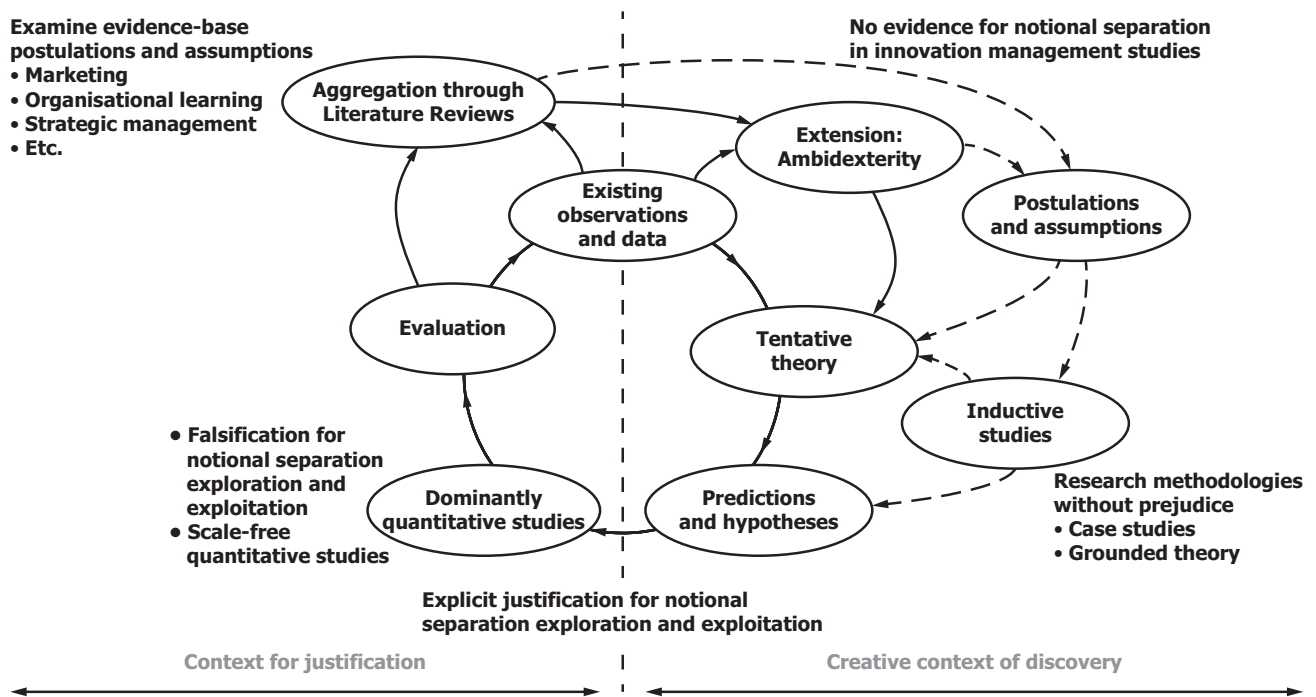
Examine evidence-base postulations and assumptions
• Marketing
• Organisational learning
• Strategic management
• Etc.

No evidence for notional separation in innovation management studies

Aggregation through Literature Reviews

Extension: Ambidexterity

Existing observations and data

Postulations and assumptions

Evaluation

Tentative theory

Inductive studies

• Falsification for notional separation exploration and exploitation
• Scale-free quantitative studies

Dominantly quantitative studies

Predictions and hypotheses

Research methodologies without prejudice
• Case studies
• Grounded theory

Explicit justification for notional separation exploration and exploitation

Context for justification

Creative context of discovery